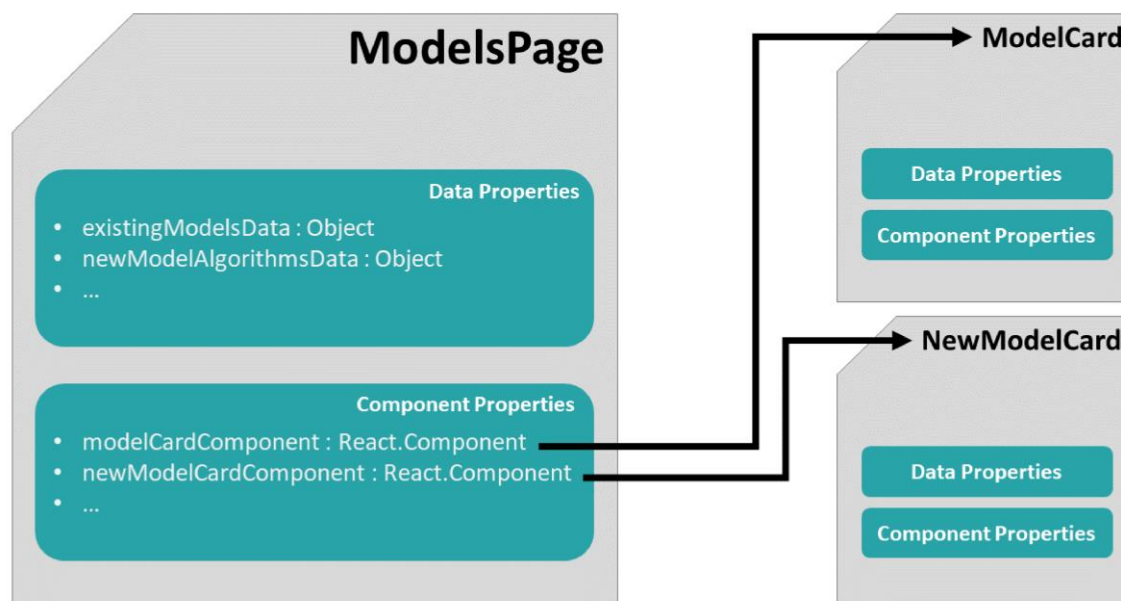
ModelsPage

Data Properties
- existingModelsData : Object
- newModelAlgorithmsData : Object
- ...

Component Properties
- modelCardComponent : React.Component
- newModelCardComponent : React.Component
- ...

ModelCard

Data Properties

Component Properties

NewModelCard

Data Properties

Component Properties